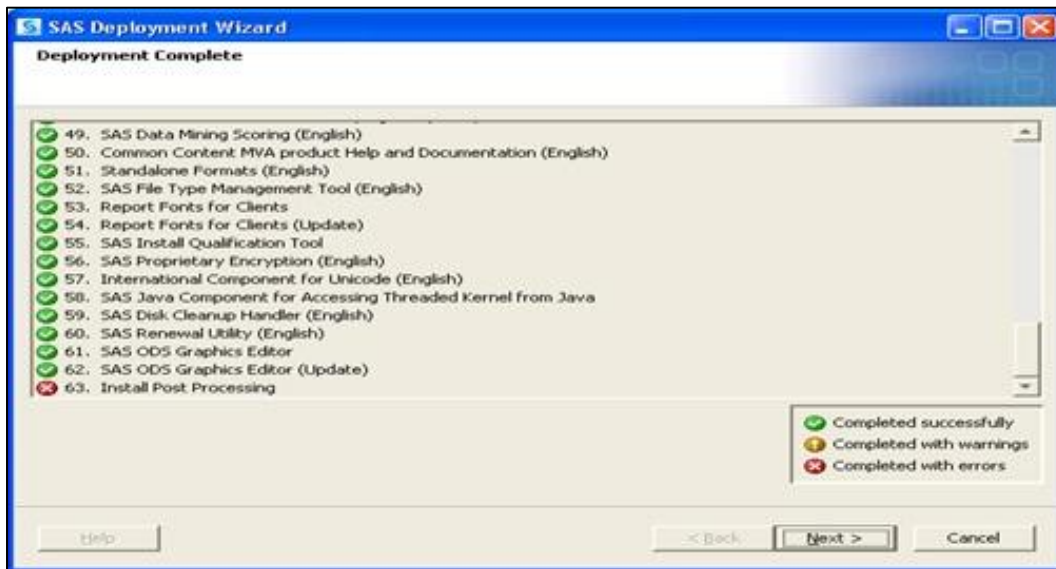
SAS Deployment Wizard

Deployment Complete

49. SAS Data Mining Scoring (English)
50. Common Content MVA product Help and Documentation (English)
51. Standalone Formats (English)
52. SAS File Type Management Tool (English)
53. Report Fonts for Clients
54. Report Fonts for Clients (Update)
55. SAS Install Qualification Tool
56. SAS Proprietary Encryption (English)
57. International Component for Unicode (English)
58. SAS Java Component for Accessing Threaded Kernel from Java
59. SAS Disk Cleanup Handler (English)
60. SAS Renewal Utility (English)
61. SAS ODS Graphics Editor
62. SAS ODS Graphics Editor (Update)
63. Install Post Processing

Completed successfully
Completed with warnings
Completed with errors

Help
< Back
Next >
Cancel